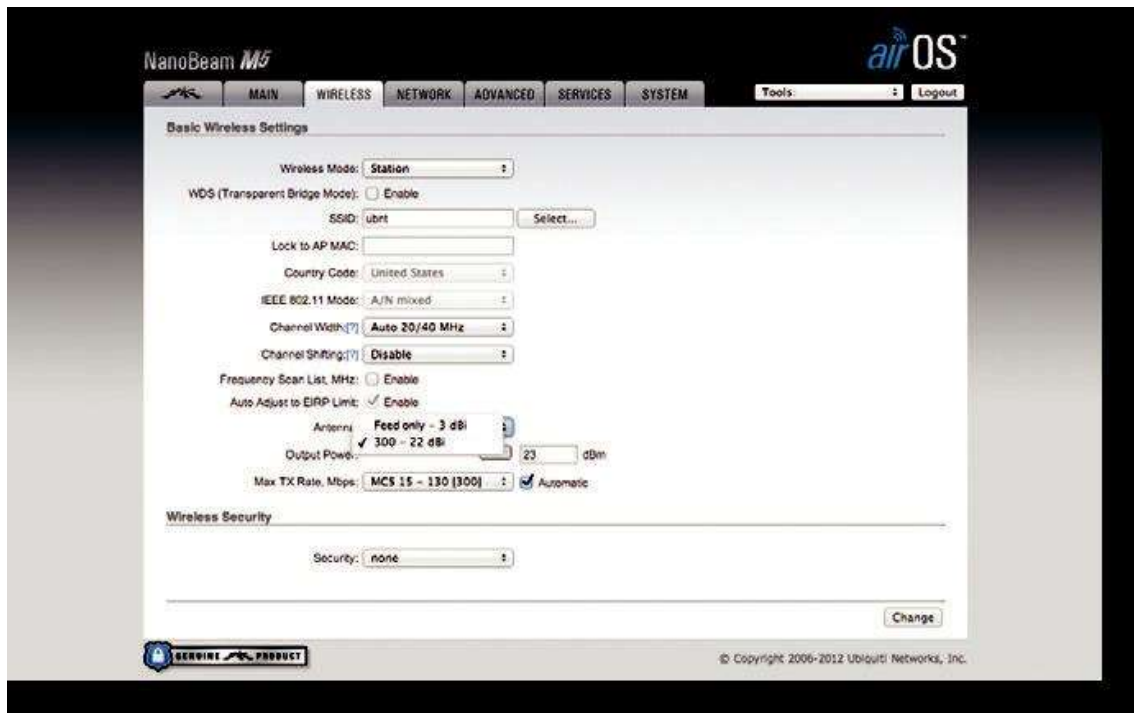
NanoBeam M5

airOS

MAIN | WIRELESS | NETWORK | ADVANCED | SERVICES | SYSTEM

Tools: | Logout

Basic Wireless Settings

Wireless Mode: Station

WDS (Transparent Bridge Mode): Enable

SSID: ubnt Select...

Lock to AP MAC:

Country Code: United States

IEEE 802.11 Mode: A/N mixed

Channel Width:[?] Auto 20/40 MHz

Channel Shifting:[?] Disable

Frequency Scan List, MHz: Enable

Auto Adjust to EIRP Limit: Enable

Antenna: Feed only - 3 dBi
✓ 300 - 22 dBi

Output Power: 23 dBm

Max TX Rate, Mbps: MCS 15 - 130 [300] Automatic

Wireless Security

Security: none

Change

GENUINE PRODUCT

© Copyright 2006-2012 Ubiquiti Networks, Inc.